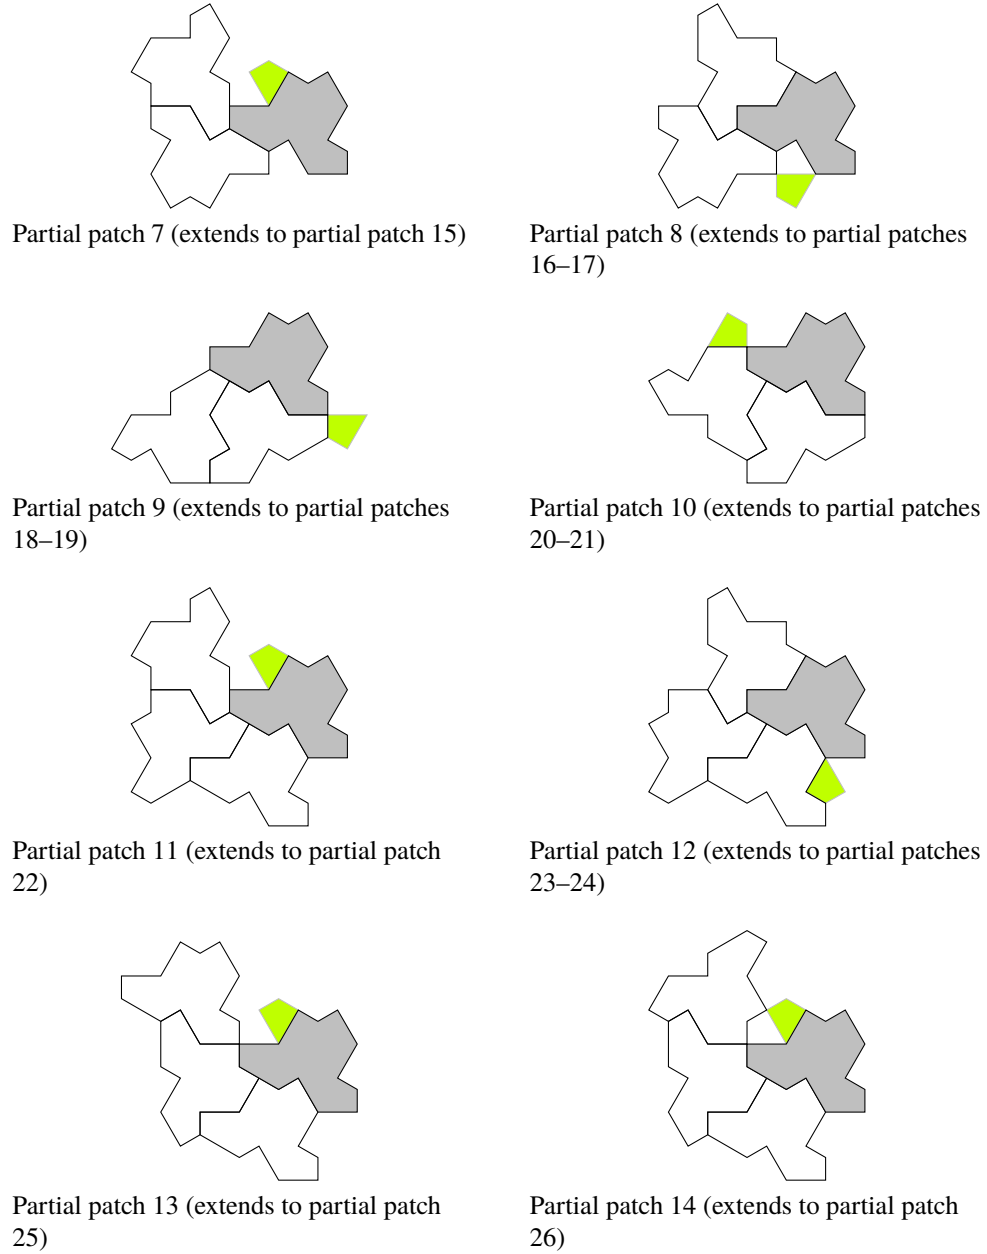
Partial patch 7 (extends to partial patch 15)

Partial patch 8 (extends to partial patches 16–17)

Partial patch 9 (extends to partial patches 18–19)

Partial patch 10 (extends to partial patches 20–21)

Partial patch 11 (extends to partial patch 22)

Partial patch 12 (extends to partial patches 23–24)

Partial patch 13 (extends to partial patch 25)

Partial patch 14 (extends to partial patch 26)